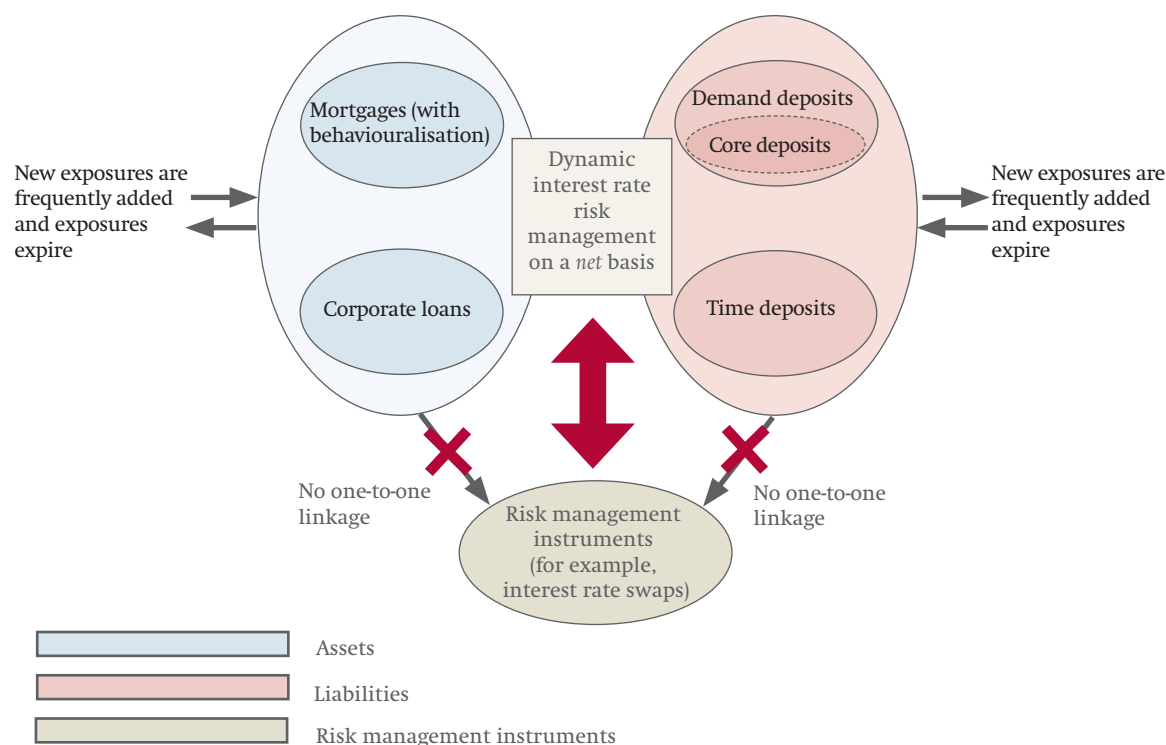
New exposures are frequently added and exposures expire

Mortgages (with behaviouralisation)

Corporate loans

Dynamic interest rate risk management on a *net* basis

Demand deposits

Core deposits

Time deposits

New exposures are frequently added and exposures expire

No one-to-one linkage

Risk management instruments (for example, interest rate swaps)

No one-to-one linkage

Assets

Liabilities

Risk management instruments